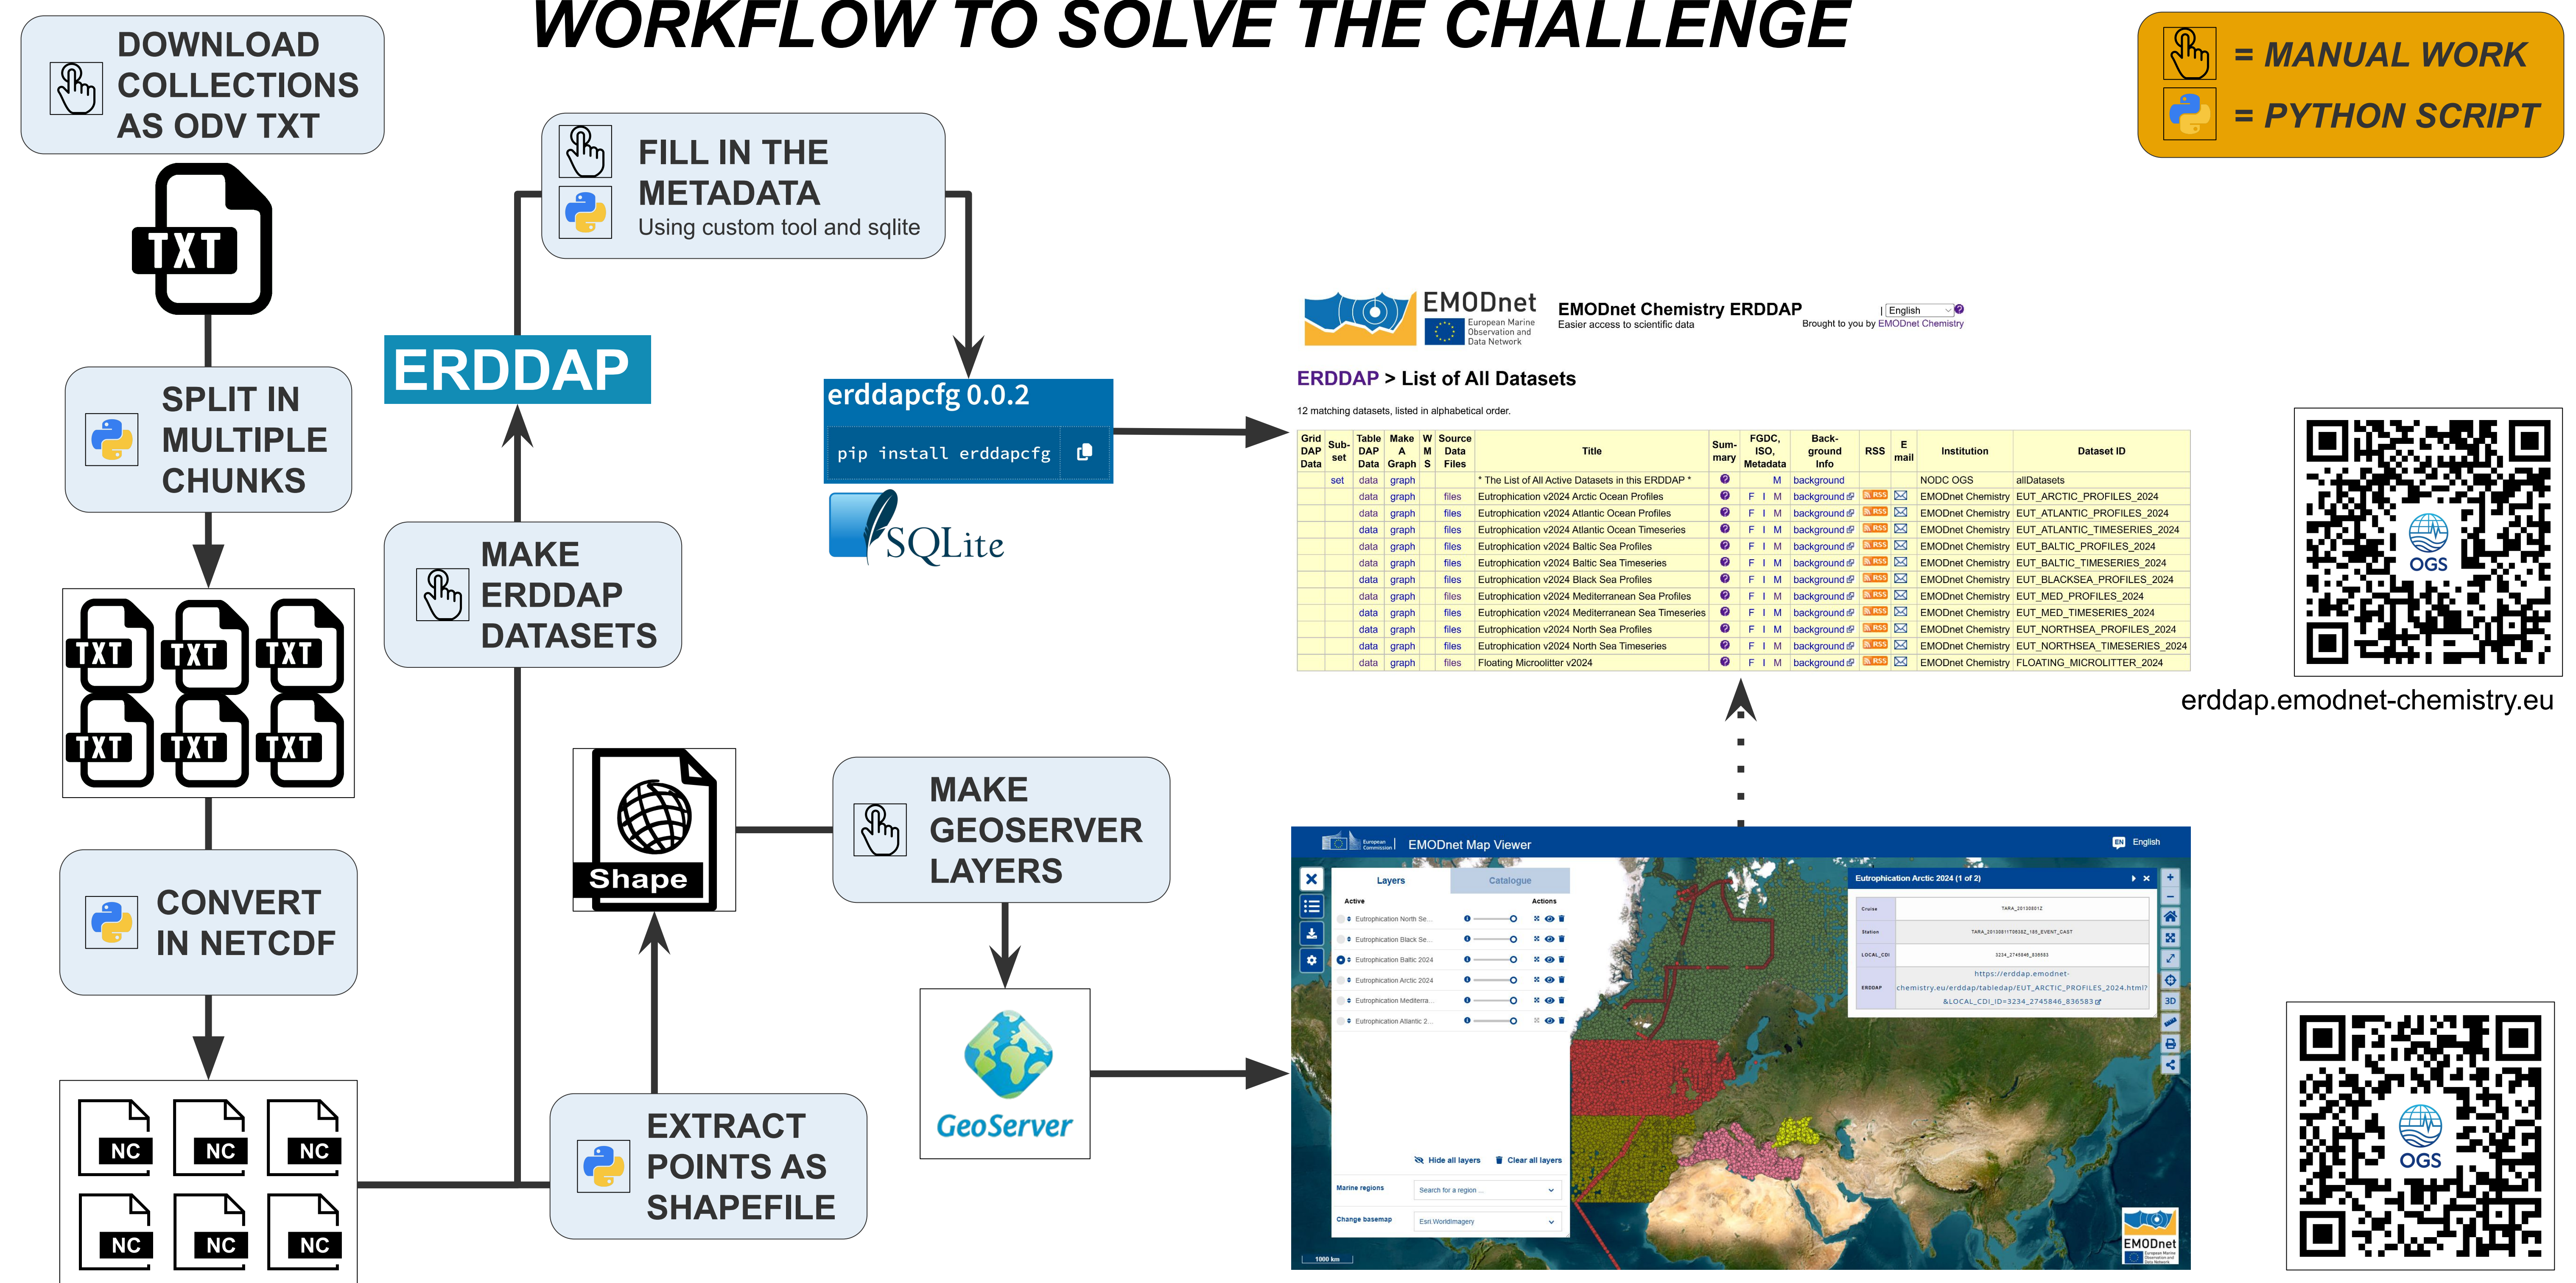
WORKFLOW TO SOLVE THE CHALLENGE

= MANUAL WORK
= PYTHON SCRIPT

DOWNLOAD COLLECTIONS AS ODV TXT

TXT

SPLIT IN MULTIPLE CHUNKS

TXT TXT TXT
TXT TXT TXT

CONVERT IN NETCDF

NC NC NC
NC NC NC

FILL IN THE METADATA
Using custom tool and sqlite

ERDDAP

MAKE ERDDAP DATASETS

erddapcfg 0.0.2
pip install erddapcfg

SQLite

Shape

MAKE GEOSERVER LAYERS

EXTRACT POINTS AS SHAPEFILE

GeoServer

EMODnet European Marine Observation and Data Network
EMODnet Chemistry ERDDAP
Easier access to scientific data
English
Brought to you by EMODnet Chemistry

ERDDAP > List of All Datasets

12 matching datasets, listed in alphabetical order.

| Grid DAP Data | Sub-set | Table DAP Data | Make A Graph | W M S | Source Data Files | Title | Sum-mary | FGDC, ISO, Metadata | Back-ground Info | RSS | E mail | Institution | Dataset ID |
|---|---|---|---|---|---|---|---|---|---|---|---|---|---|
| | set | data | graph | | | * The List of All Active Datasets in this ERDDAP * | | M | background | | | NODC OGS | allDatasets |
| | | data | graph | | files | Eutrophication v2024 Arctic Ocean Profiles | | F I M | background | RSS | | EMODnet Chemistry | EUT_ARCTIC_PROFILES_2024 |
| | | data | graph | | files | Eutrophication v2024 Atlantic Ocean Profiles | | F I M | background | RSS | | EMODnet Chemistry | EUT_ATLANTIC_PROFILES_2024 |
| | | data | graph | | files | Eutrophication v2024 Atlantic Ocean Timeseries | | F I M | background | RSS | | EMODnet Chemistry | EUT_ATLANTIC_TIMESERIES_2024 |
| | | data | graph | | files | Eutrophication v2024 Baltic Sea Profiles | | F I M | background | RSS | | EMODnet Chemistry | EUT_BALTIC_PROFILES_2024 |
| | | data | graph | | files | Eutrophication v2024 Baltic Sea Timeseries | | F I M | background | RSS | | EMODnet Chemistry | EUT_BALTIC_TIMESERIES_2024 |
| | | data | graph | | files | Eutrophication v2024 Black Sea Profiles | | F I M | background | RSS | | EMODnet Chemistry | EUT_BLACKSEA_PROFILES_2024 |
| | | data | graph | | files | Eutrophication v2024 Mediterranean Sea Profiles | | F I M | background | RSS | | EMODnet Chemistry | EUT_MED_PROFILES_2024 |
| | | data | graph | | files | Eutrophication v2024 Mediterranean Sea Timeseries | | F I M | background | RSS | | EMODnet Chemistry | EUT_MED_TIMESERIES_2024 |
| | | data | graph | | files | Eutrophication v2024 North Sea Profiles | | F I M | background | RSS | | EMODnet Chemistry | EUT_NORTHSEA_PROFILES_2024 |
| | | data | graph | | files | Eutrophication v2024 North Sea Timeseries | | F I M | background | RSS | | EMODnet Chemistry | EUT_NORTHSEA_TIMESERIES_2024 |
| | | data | graph | | files | Floating Microlitter v2024 | | F I M | background | RSS | | EMODnet Chemistry | FLOATING_MICROLITTER_2024 |

OGS
erddap.emodnet-chemistry.eu

European Commission EMODnet Map Viewer English
Layers Catalogue
Active Actions
Eutrophication North Se...
Eutrophication Black Se...
Eutrophication Baltic 2024
Eutrophication Arctic 2024
Eutrophication Mediterra...
Eutrophication Atlantic 2...
Hide all layers Clear all layers
Marine regions Search for a region ...
Change basemap Esri.WorldImagery
1000 km
Eutrophication Arctic 2024 (1 of 2)
Cruise TARA_20130512
Station TARA_20130811T0658Z_185_EVENT_CAST
LOCAL_CDI 3234_2745846_836583
ERDDAP https://erddap.emodnet-chemistry.eu/erddap/tabledap/EUT_ARCTIC_PROFILES_2024.html?&LOCAL_CDI_ID=3234_2745846_836583
3D
EMODnet

OGS